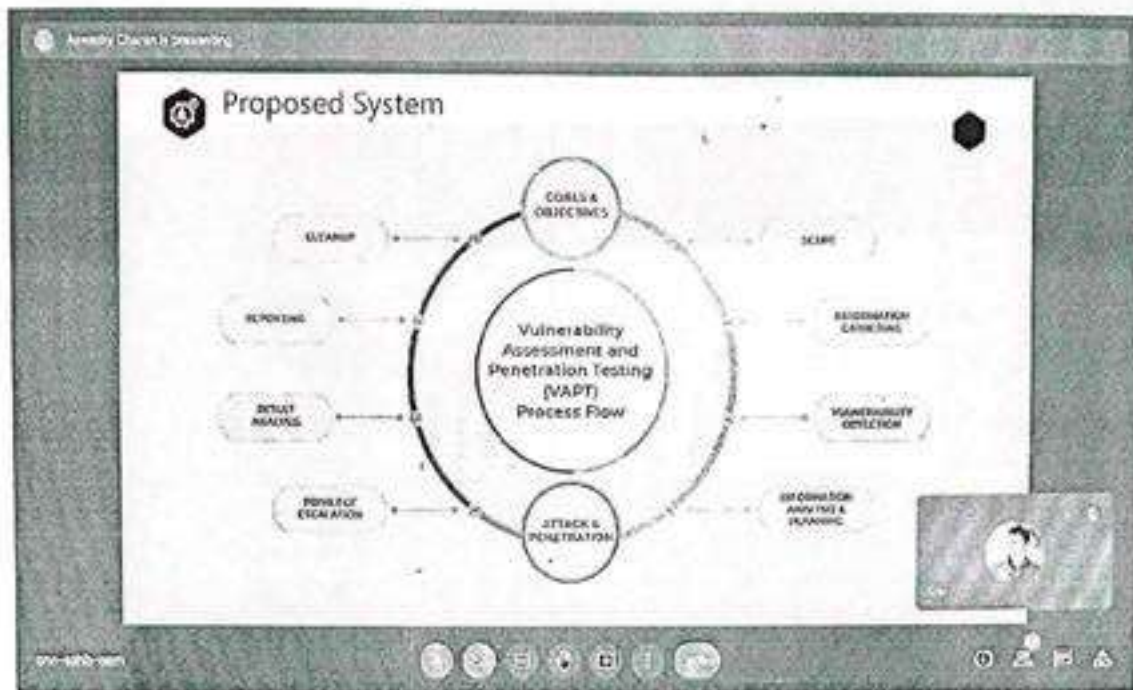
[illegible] presenting

Proposed System

GOALS & OBJECTIVES

CLEANUP

SCOPE

REPORTING

INFORMATION GATHERING

Vulnerability Assessment and Penetration Testing (VAPT) Process Flow

RESULT ANALYSIS

VULNERABILITY DETECTION

PRIVILEGE ESCALATION

INFORMATION ANALYSIS & PLANNING

ATTACK & PENETRATION

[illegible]